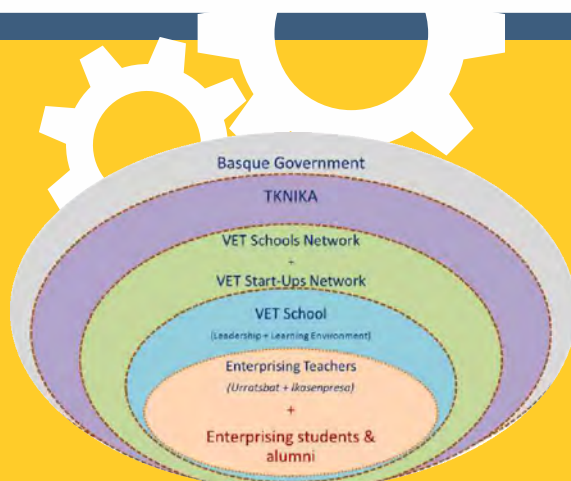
Basque Government

TKNIKA

VET Schools Network
-
VET Start-Ups Network

VET School
(Leadership + Learning Environment)

Enterprising Teachers
(Urratsbat + Ikasenpresa)
+
Enterprising students & alumni